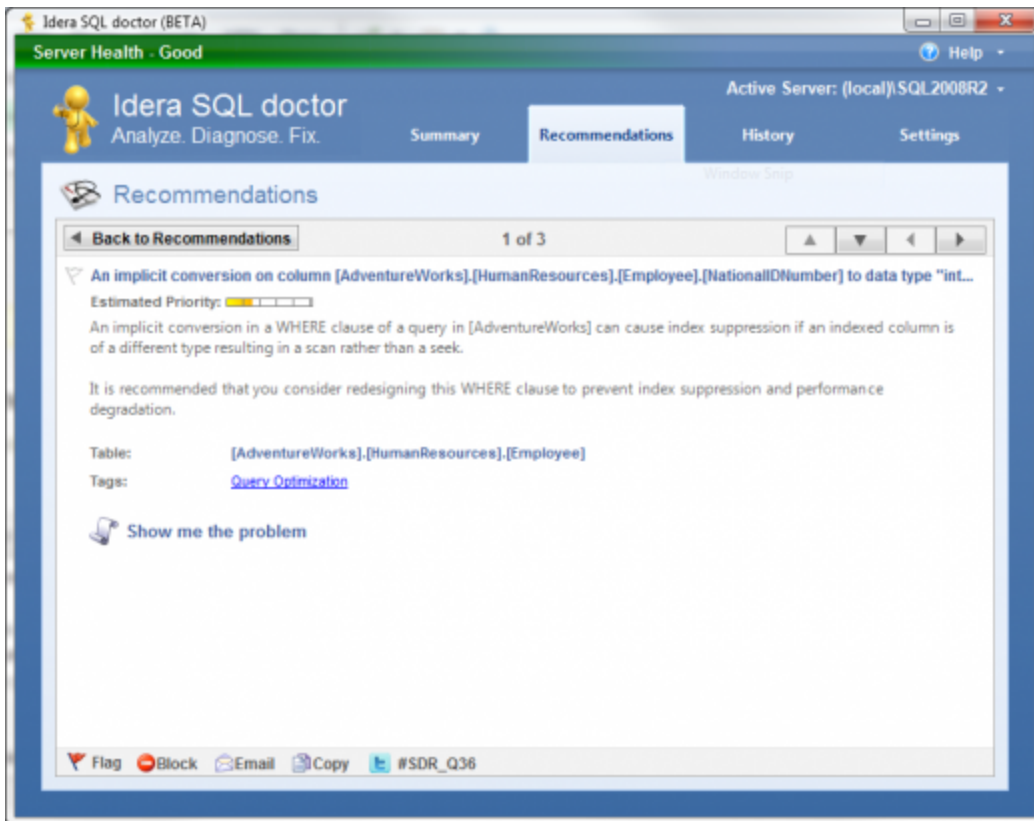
Idera SQL doctor (BETA)

Server Health - Good

Help

Idera SQL doctor
Analyze. Diagnose. Fix.

Active Server: (local)\SQL2008R2

Summary | Recommendations | History | Settings

Window Snip

Recommendations

Back to Recommendations

1 of 3

An implicit conversion on column [AdventureWorks].[HumanResources].[Employee].[NationalIDNumber] to data type "int...

Estimated Priority:

An implicit conversion in a WHERE clause of a query in [AdventureWorks] can cause index suppression if an indexed column is of a different type resulting in a scan rather than a seek.

It is recommended that you consider redesigning this WHERE clause to prevent index suppression and performance degradation.

Table: [AdventureWorks].[HumanResources].[Employee]

Tags: Query Optimization

Show me the problem

Flag Block Email Copy #SDR_Q36